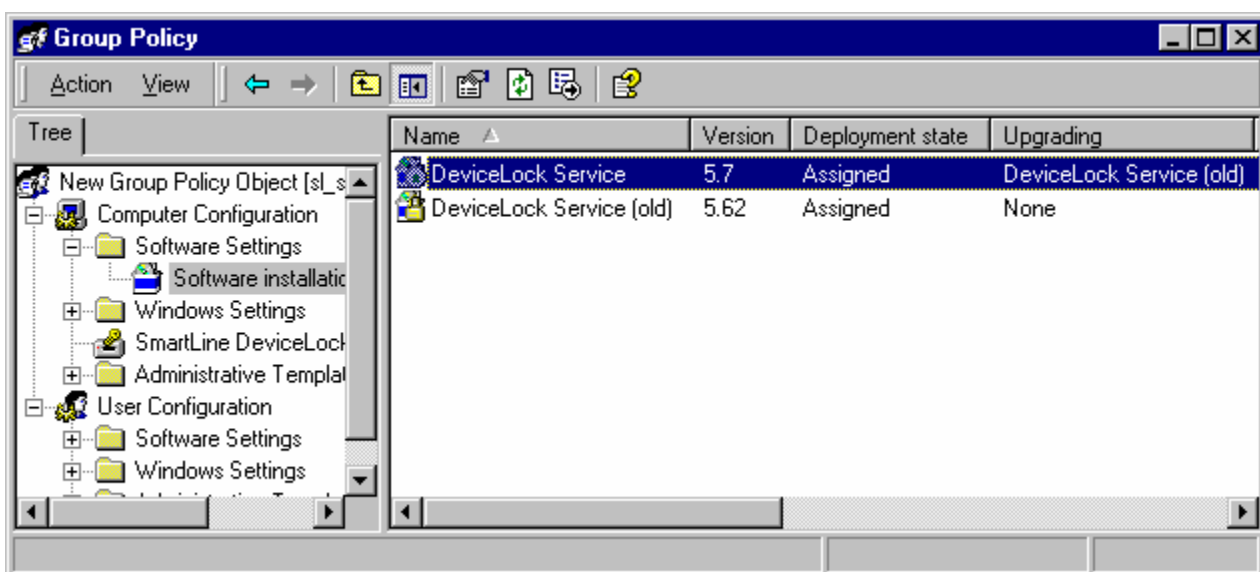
Group Policy

Action View

Tree

New Group Policy Object [sl_s
Computer Configuration
Software Settings
Software installatio
Windows Settings
SmartLine DeviceLock
Administrative Templat
User Configuration
Software Settings
Windows Settings

| Name | Version | Deployment state | Upgrading |
|---|---|---|---|
| DeviceLock Service | 5.7 | Assigned | DeviceLock Service (old) |
| DeviceLock Service (old) | 5.62 | Assigned | None |